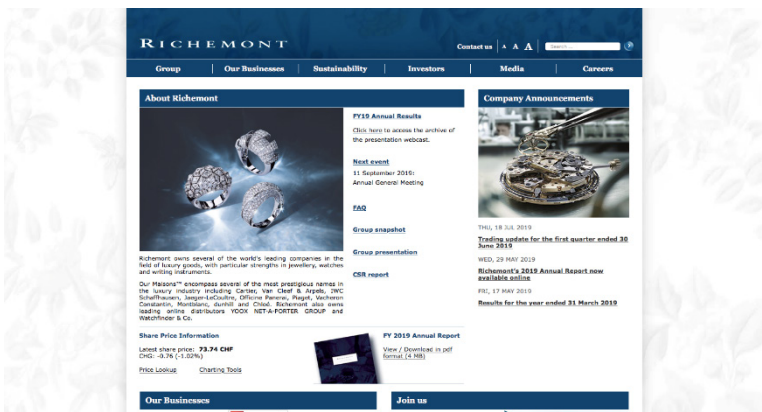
RICHEMONT

Contact us A A A Search

Group | Our Businesses | Sustainability | Investors | Media | Careers

About Richemont

FY19 Annual Results

Click here to access the archive of the presentation webcast.

Next event

11 September 2019: Annual General Meeting

FAQ

Group snapshot

Group presentation

CSR report

Richemont owns several of the world's leading companies in the field of luxury goods, with particular strengths in jewellery, watches and writing instruments.

Our Maisons™ encompass several of the most prestigious names in the luxury industry including Cartier, Van Cleef & Arpels, IWC Schaffhausen, Jaeger-LeCoultre, Officine Panerai, Piaget, Vacheron Constantin, Montblanc, dunhill and Chloé. Richemont also owns leading online distributors YOOX NET-A-PORTER GROUP and Watchfinder & Co.

Company Announcements

THU, 18 JUL 2019

Trading update for the first quarter ended 30 June 2019

WED, 29 MAY 2019

Richemont's 2019 Annual Report now available online

FRI, 17 MAY 2019

Results for the year ended 31 March 2019

Share Price Information

Latest share price: 73.74 CHF
CHG: -0.76 (-1.02%)

Price Lookup Charting Tools

FY 2019 Annual Report

View / Download in pdf format (4 MB)

Our Businesses

Join us